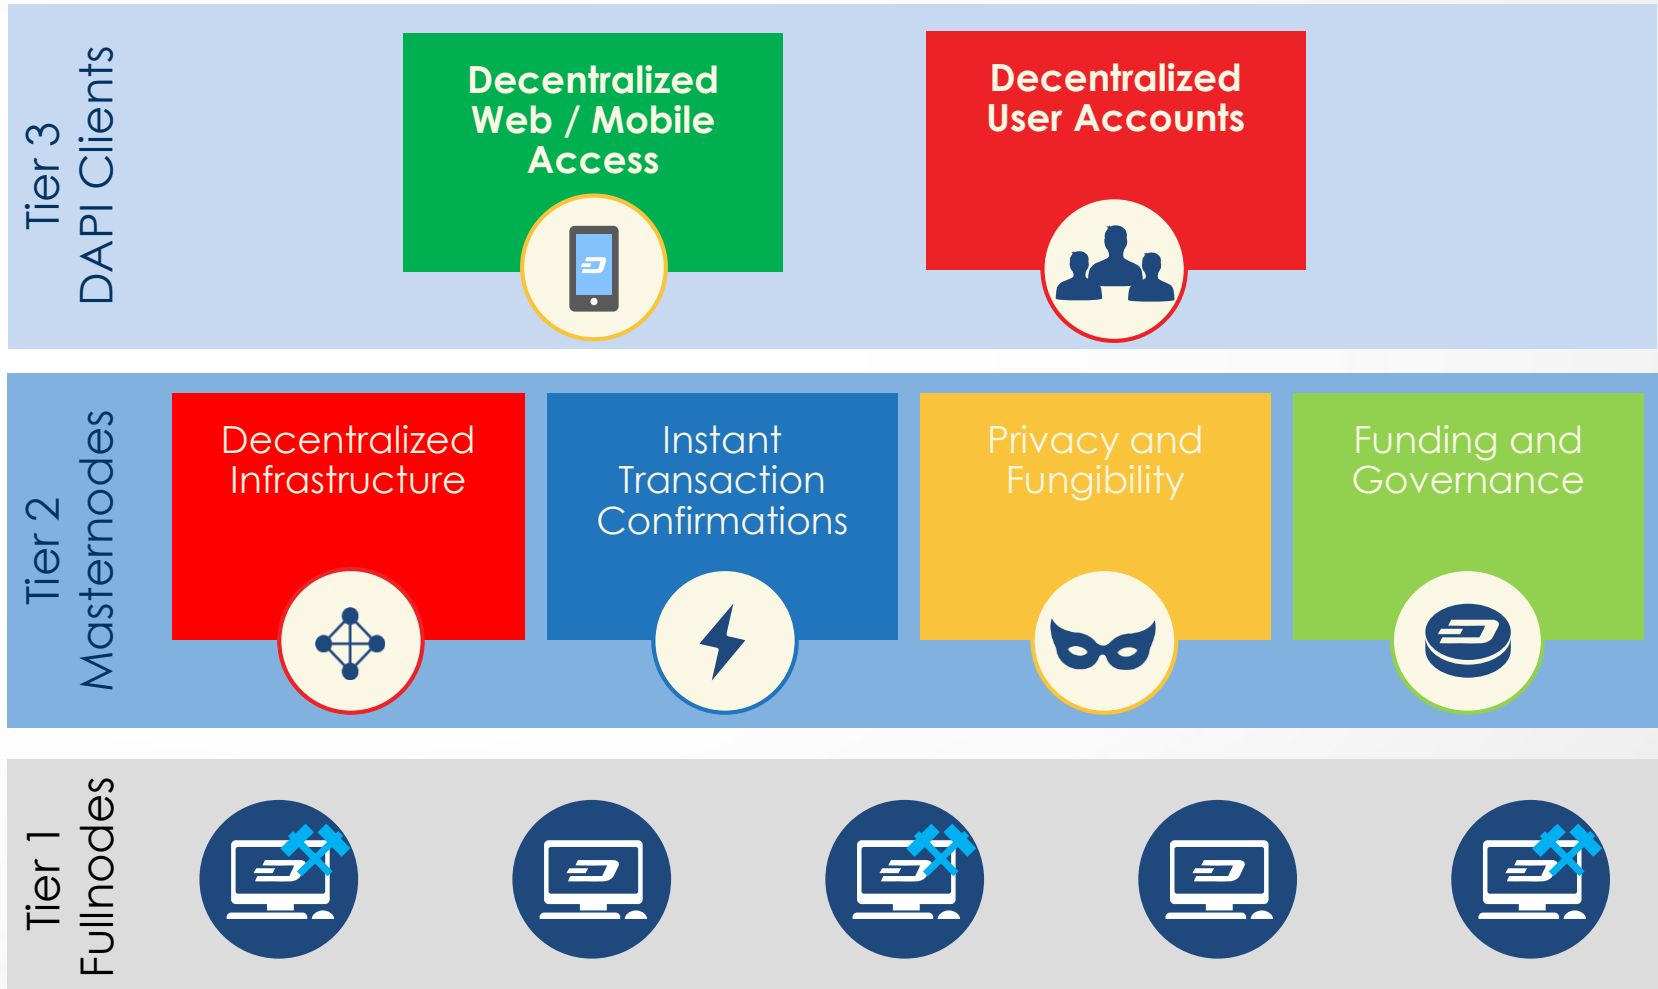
Tier 3
DAPI Clients

Decentralized Web / Mobile Access

Decentralized User Accounts

Tier 2
Masternodes

Decentralized Infrastructure

Instant Transaction Confirmations

Privacy and Fungibility

Funding and Governance

Tier 1
Fullnodes